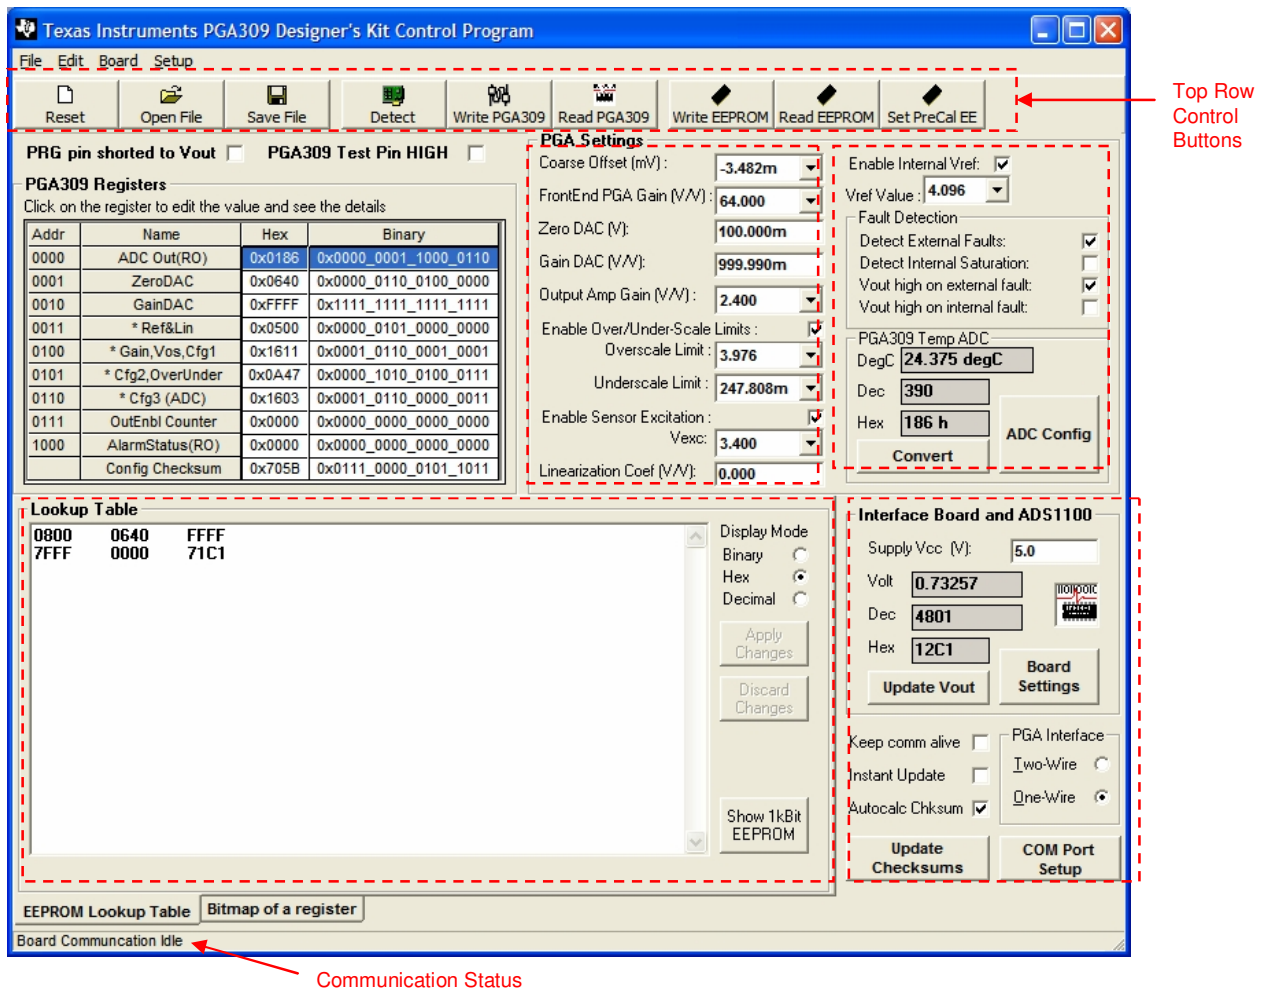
Texas Instruments PGA309 Designer's Kit Control Program

File Edit Board Setup

Reset | Open File | Save File | Detect | Write PGA309 | Read PGA309 | Write EEPROM | Read EEPROM | Set PreCal EE

Top Row Control Buttons

PRG pin shorted to Vout PGA309 Test Pin HIGH

PGA309 Registers
Click on the register to edit the value and see the details

| Addr | Name | Hex | Binary |
|---|---|---|---|
| 0000 | ADC Out(RO) | 0x0186 | 0x0000_0001_1000_0110 |
| 0001 | ZeroDAC | 0x0640 | 0x0000_0110_0100_0000 |
| 0010 | GainDAC | 0xFFFF | 0x1111_1111_1111_1111 |
| 0011 | * Ref&Lin | 0x0500 | 0x0000_0101_0000_0000 |
| 0100 | * Gain,Vos,Cfg1 | 0x1611 | 0x0001_0110_0001_0001 |
| 0101 | * Cfg2,OverUnder | 0x0A47 | 0x0000_1010_0100_0111 |
| 0110 | * Cfg3 (ADC) | 0x1603 | 0x0001_0110_0000_0011 |
| 0111 | OutEnbl Counter | 0x0000 | 0x0000_0000_0000_0000 |
| 1000 | AlarmStatus(RO) | 0x0000 | 0x0000_0000_0000_0000 |
| | Config Checksum | 0x705B | 0x0111_0000_0101_1011 |

PGA Settings
Coarse Offset (mV) : -3.482m
FrontEnd PGA Gain (V/V) : 64.000
Zero DAC (V): 100.000m
Gain DAC (V/V): 999.990m
Output Amp Gain (V/V) : 2.400
Enable Over/Under-Scale Limits :
Overscale Limit : 3.976
Underscale Limit : 247.808m
Enable Sensor Excitation :
Vexc: 3.400
Linearization Coef (V/V): 0.000

Enable Internal Vref:
Vref Value : 4.096
Fault Detection
Detect External Faults:
Detect Internal Saturation:
Vout high on external fault:
Vout high on internal fault:
PGA309 Temp ADC
DegC 24.375 degC
Dec 390
Hex 186 h
ADC Config
Convert

Lookup Table
0800 0640 FFFF
7FFF 0000 71C1

Display Mode
Binary
Hex
Decimal
Apply Changes
Discard Changes
Show 1kBit EEPROM

Interface Board and ADS1100
Supply Vcc (V): 5.0
Volt 0.73257
Dec 4801
Hex 12C1
Update Vout
Board Settings

Keep comm alive
Instant Update
Autocalc Chksum
PGA Interface
Two-Wire
One-Wire
Update Checksums
COM Port Setup

EEPROM Lookup Table | Bitmap of a register

Board Communcation Idle

Communication Status